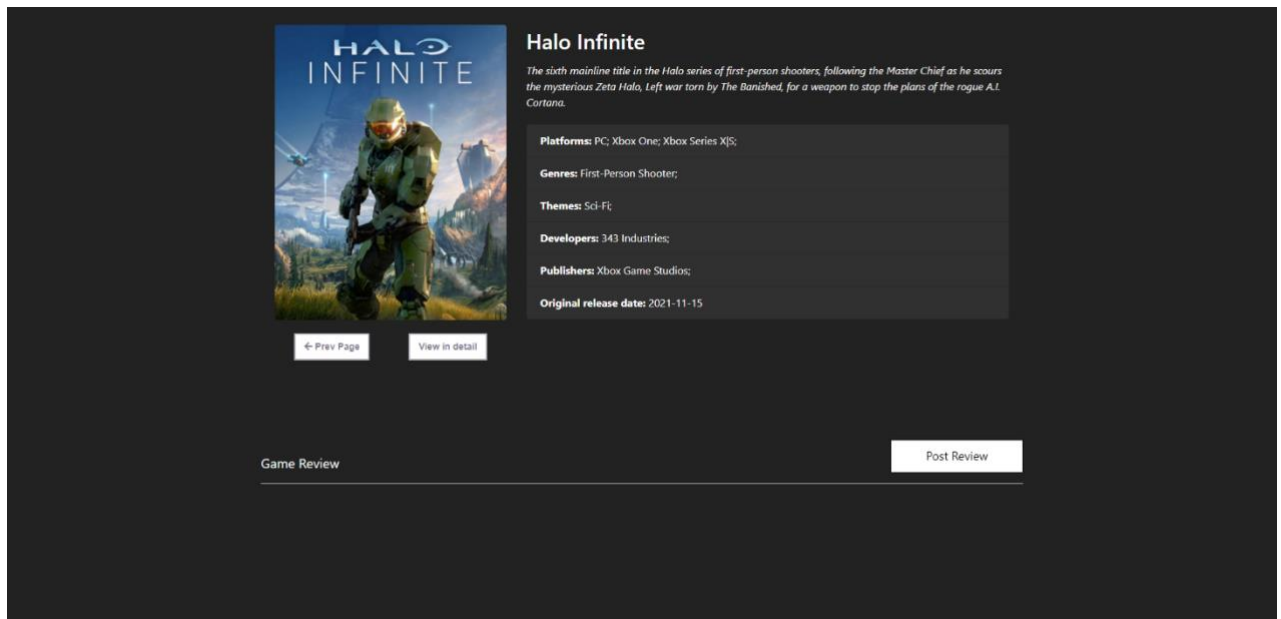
HALO
INFINITE

Halo Infinite

*The sixth mainline title in the Halo series of first-person shooters, following the Master Chief as he scours the mysterious Zeta Halo, Left war torn by The Banished, for a weapon to stop the plans of the rogue A.I. Cortana.*

**Platforms:** PC; Xbox One; Xbox Series X|S;

**Genres:** First-Person Shooter;

**Themes:** Sci-Fi;

**Developers:** 343 Industries;

**Publishers:** Xbox Game Studios;

**Original release date:** 2021-11-15

← Prev Page

View in detail

Game Review

Post Review